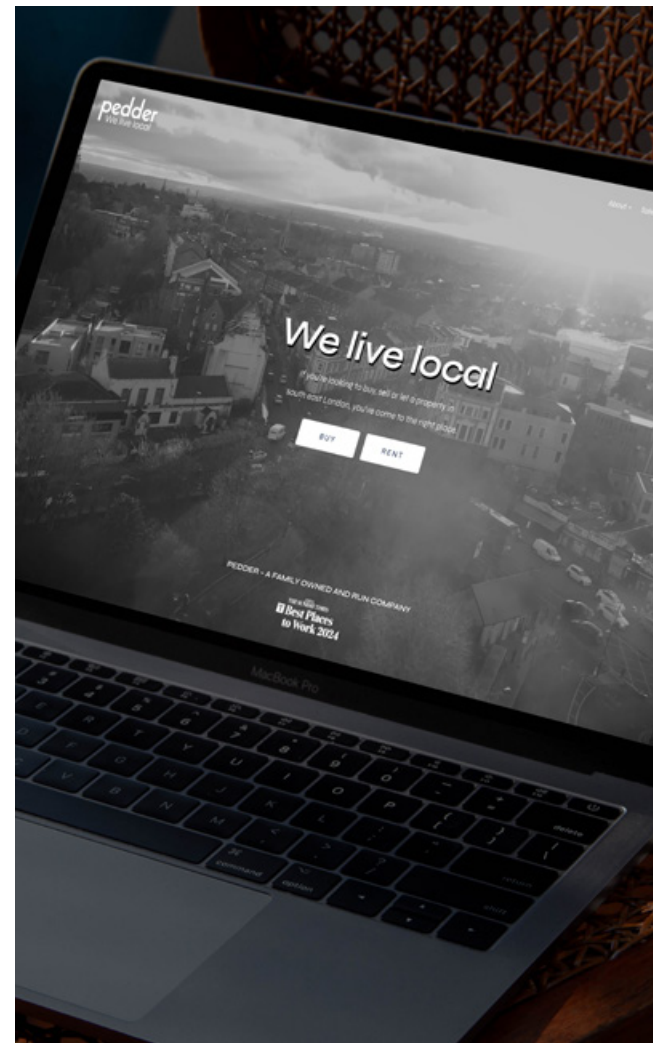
pedder
We live local

About

We live local

If you're looking to buy, sell or let a property in south east London, you've come to the right place.

BUY

RENT

PEDDER - A FAMILY OWNED AND RUN COMPANY

Best Places to Work 2024

MacBook Pro

command

option

delete

return

shift